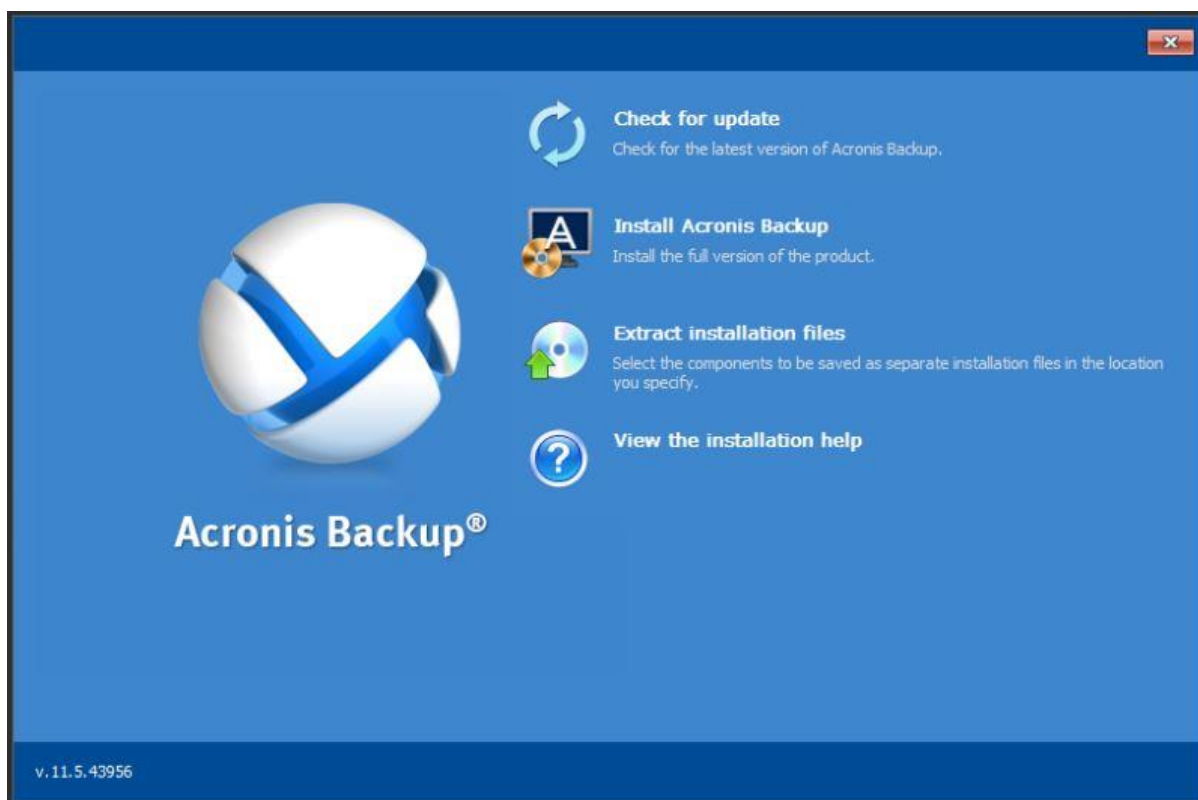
Check for update
Check for the latest version of Acronis Backup.

Install Acronis Backup
Install the full version of the product.

Extract installation files
Select the components to be saved as separate installation files in the location you specify.

View the installation help

Acronis Backup®

v. 11.5.43956